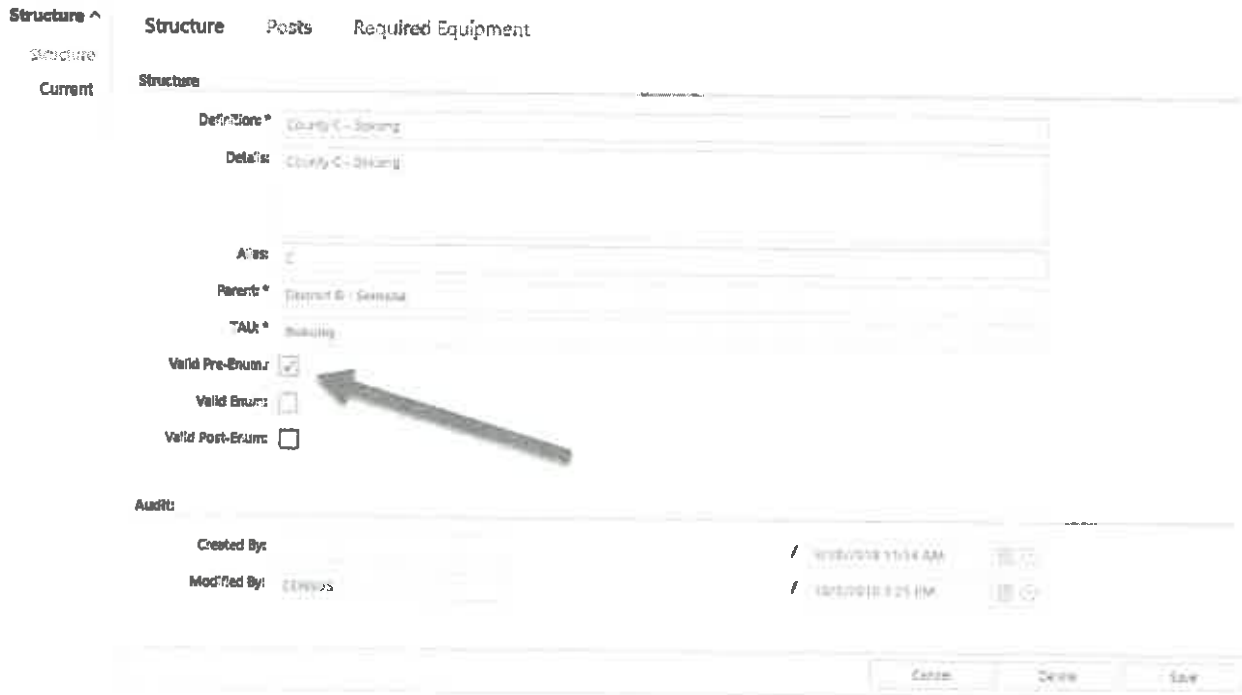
Structure ^
Structure
Current

Structure Posts Required Equipment

Structure

Definition: * County C - Sokong

Details: County C - Sokong

Alias: C

Parent: * District B - Semana

TAU: * Sokong

Valid Pre-Enum: ✓

Valid Enum:

Valid Post-Enum:

Audit:

Created By: / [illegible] AM

Modified By: CENSUS / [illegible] PM

Cancel Delete Save